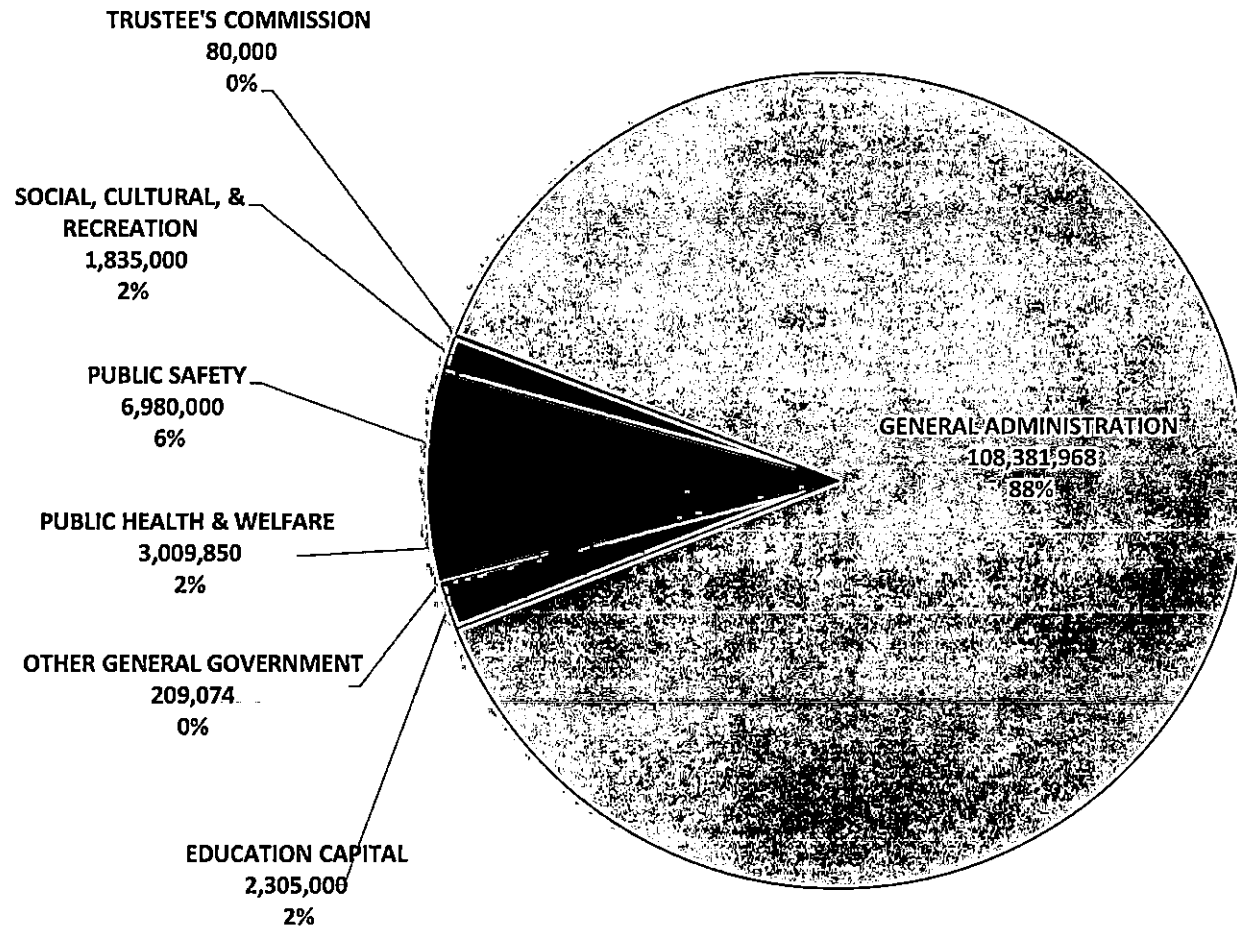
TRUSTEE'S COMMISSION
80,000
0%

SOCIAL, CULTURAL, & RECREATION
1,835,000
2%

PUBLIC SAFETY
6,980,000
6%

PUBLIC HEALTH & WELFARE
3,009,850
2%

OTHER GENERAL GOVERNMENT
209,074
0%

EDUCATION CAPITAL
2,305,000
2%

GENERAL ADMINISTRATION
108,381,968
88%